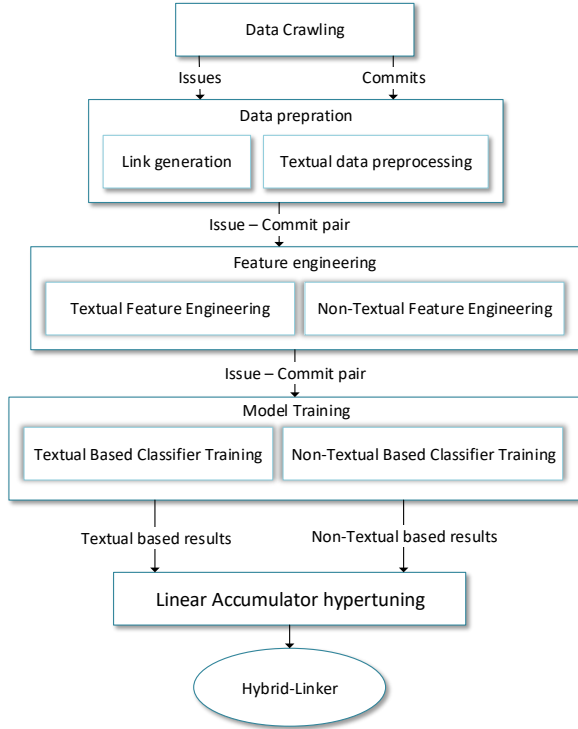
Data Crawling

Issues

Commits

Data prepration

Link generation

Textual data preprocessing

Issue – Commit pair

Feature engineering

Textual Feature Engineering

Non-Textual Feature Engineering

Issue – Commit pair

Model Training

Textual Based Classifier Training

Non-Textual Based Classifier Training

Textual based results

Non-Textual based results

Linear Accumulator hypertuning

Hybrid-Linker